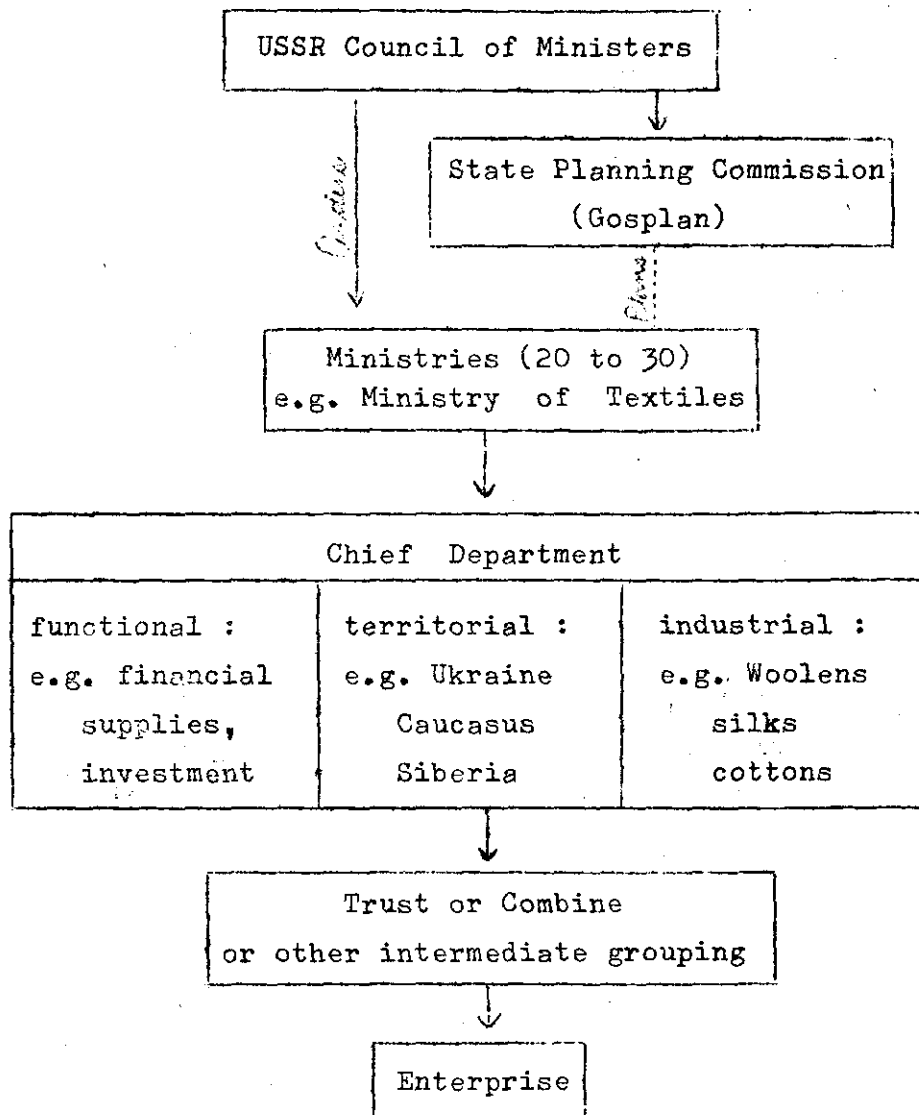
USSR Council of Ministers

State Planning Commission (Gosplan)

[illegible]

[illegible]

Ministries (20 to 30) e.g. Ministry of Textiles

Chief Department

| functional : e.g. financial supplies, investment | territorial : e.g. Ukraine Caucasus Siberia | industrial : e.g. Woolens silks cottons |
|---|---|---|

Trust or Combine or other intermediate grouping

Enterprise